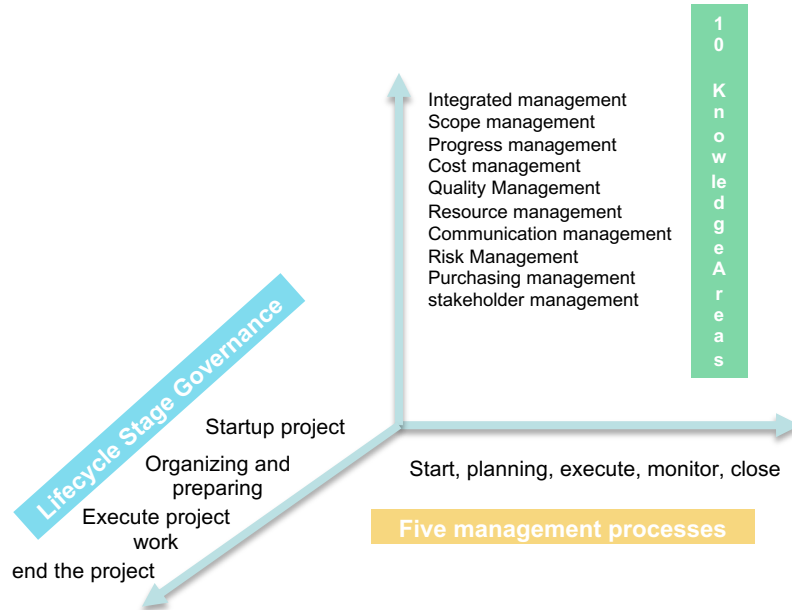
10 KnowledgeAreas

Integrated management
Scope management
Progress management
Cost management
Quality Management
Resource management
Communication management
Risk Management
Purchasing management
stakeholder management

Lifecycle Stage Governance

Startup project
Organizing and preparing
Execute project work
end the project

Start, planning, execute, monitor, close

Five management processes